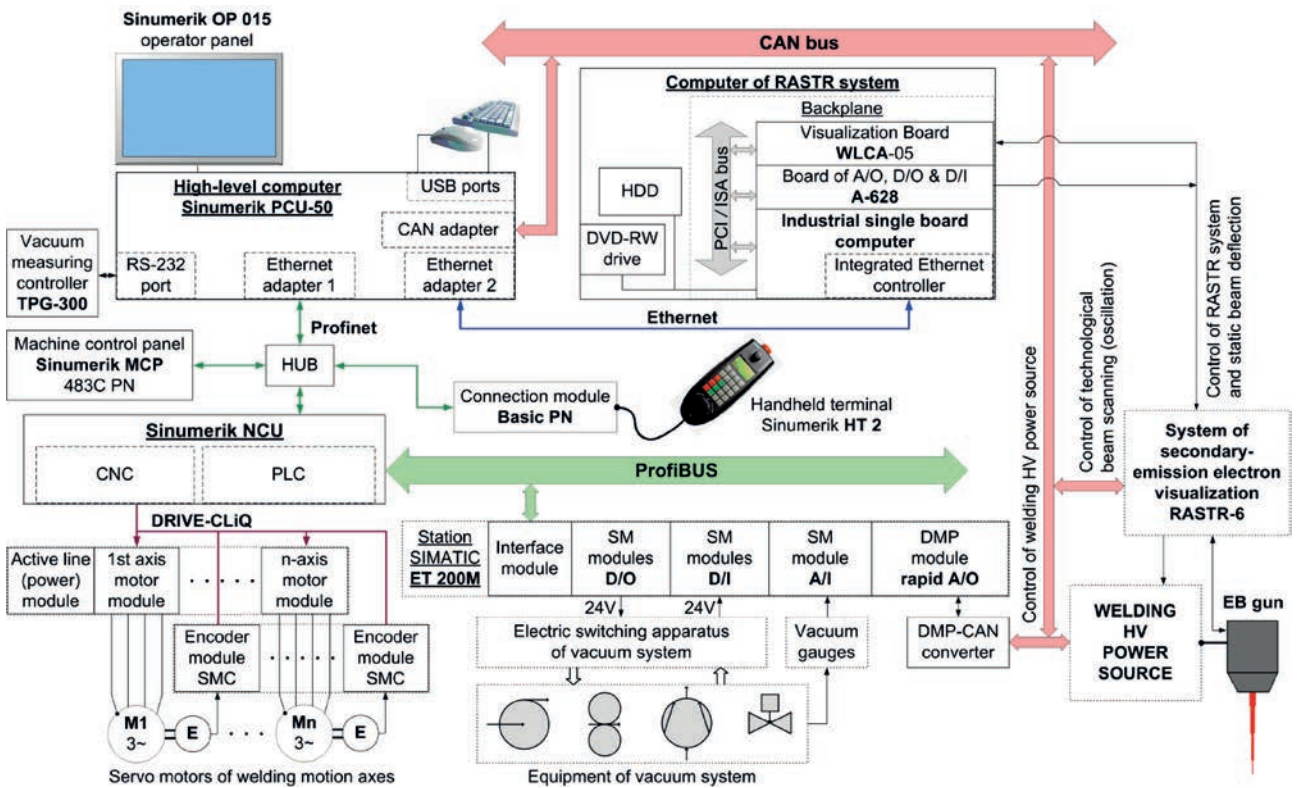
Sinumerik OP 015
operator panel

CAN bus

Computer of RASTR system

Backplane

Visualization Board
WLCA-05

Board of A/O, D/O & D/I
A-628

Industrial single board computer

HDD

DVD-RW drive

PCI / ISA bus

Integrated Ethernet controller

High-level computer
Sinumerik PCU-50

USB ports

CAN adapter

Vacuum measuring controller
TPG-300

RS-232 port

Ethernet adapter 1

Ethernet adapter 2

Profinet

Ethernet

Machine control panel
Sinumerik MCP
483C PN

HUB

Connection module
Basic PN

Handheld terminal
Sinumerik HT 2

Sinumerik NCU

CNC

PLC

ProfiBUS

DRIVE-CLiQ

Active line (power) module

1st axis motor module

n-axis motor module

Encoder module SMC

Encoder module SMC

M1
3~

E

Mn
3~

E

Servo motors of welding motion axes

Station
SIMATIC
ET 200M

Interface module

SM modules
D/O

SM modules
D/I

SM module
A/I

DMP module
rapid A/O

24V

24V

Electric switching apparatus of vacuum system

Vacuum gauges

DMP-CAN converter

Equipment of vacuum system

Control of welding HV power source

Control of technological beam scanning (oscillation)

Control of RASTR system and static beam deflection

System of secondary-emission electron visualization
RASTR-6

WELDING
HV
POWER
SOURCE

EB gun